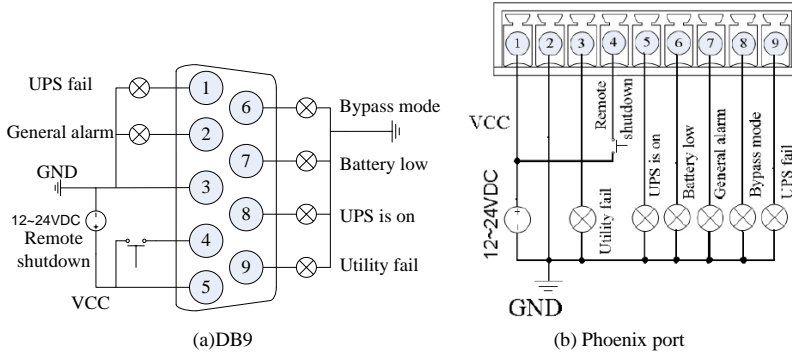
UPS fail

General alarm

GND

12~24VDC

Remote shutdown

VCC

1

2

3

4

5

6

7

8

9

Bypass mode

Battery low

UPS is on

Utility fail

(a)DB9

1

2

3

4

5

6

7

8

9

VCC

Remote shutdown

12~24VDC

Utility fail

UPS is on

Battery low

General alarm

Bypass mode

UPS fail

GND

(b) Phoenix port